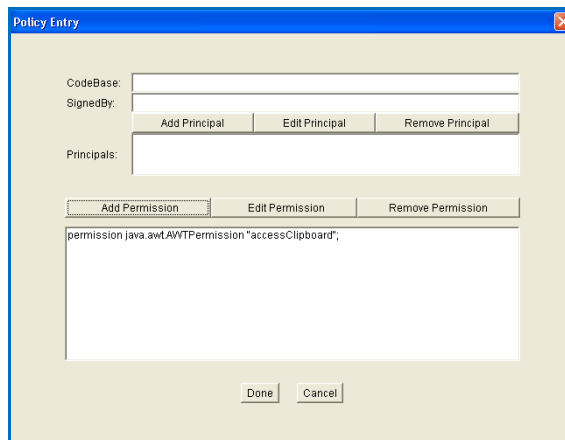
Policy Entry

CodeBase:
SignedBy:
Add Principal
Edit Principal
Remove Principal
Principals:

Add Permission
Edit Permission
Remove Permission

permission java.awt.AWTPermission "accessClipboard";

Done
Cancel